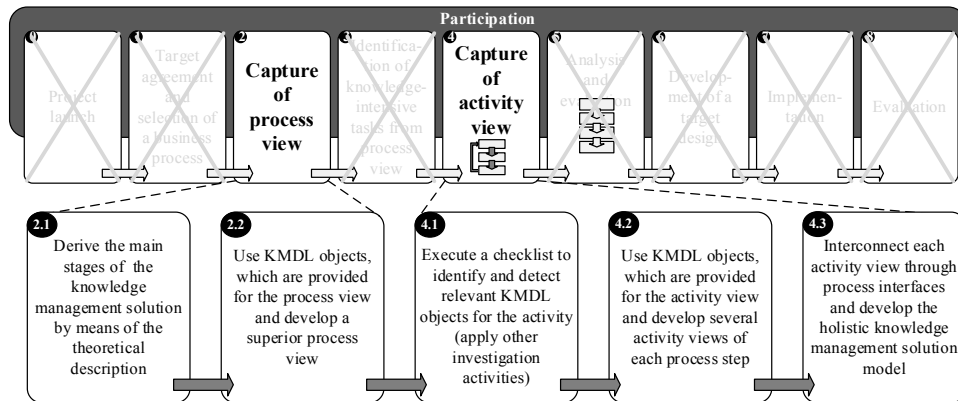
Participation

0 Project launch

1 Target agreement and selection of a business process

2 Capture of process view

3 Identification of knowledge-intensive tasks from process view

4 Capture of activity view

5 Analysis and evaluation

6 Development of a target design

7 Implementation

8 Evaluation

2.1 Derive the main stages of the knowledge management solution by means of the theoretical description

2.2 Use KMDL objects, which are provided for the process view and develop a superior process view

4.1 Execute a checklist to identify and detect relevant KMDL objects for the activity (apply other investigation activities)

4.2 Use KMDL objects, which are provided for the activity view and develop several activity views of each process step

4.3 Interconnect each activity view through process interfaces and develop the holistic knowledge management solution model